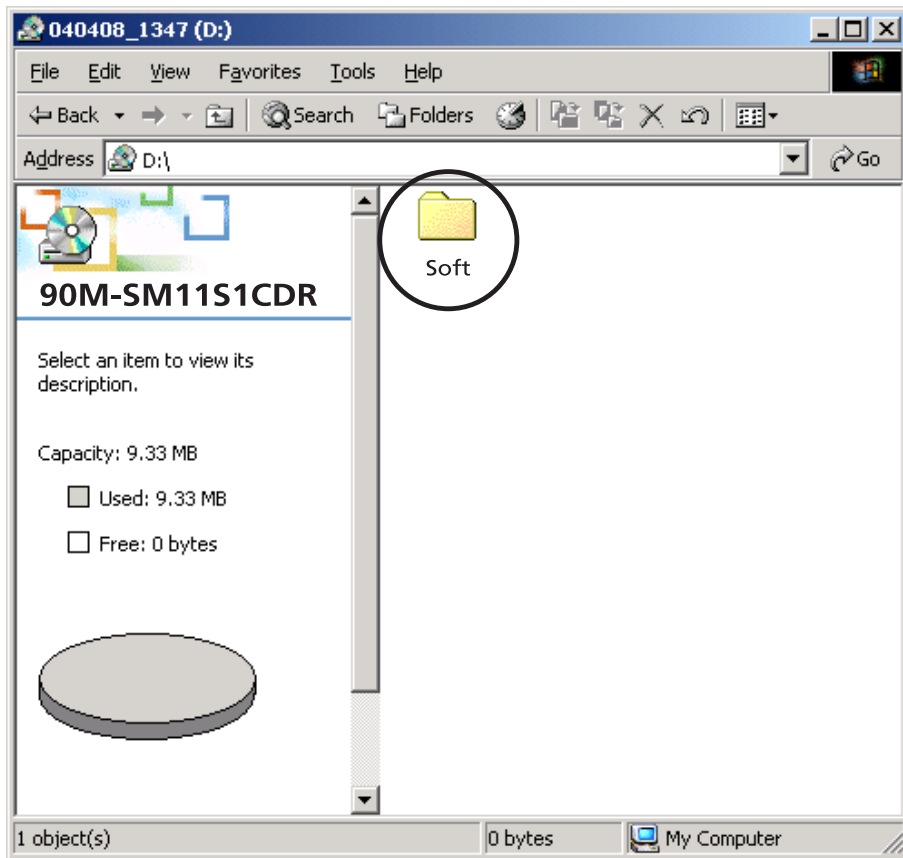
040408_1347 (D:)

File Edit View Favorites Tools Help

Back Search Folders

Address D:\

Go

90M-SM11S1CDR

Select an item to view its description.

Capacity: 9.33 MB

Used: 9.33 MB

Free: 0 bytes

Soft

1 object(s)

0 bytes

My Computer